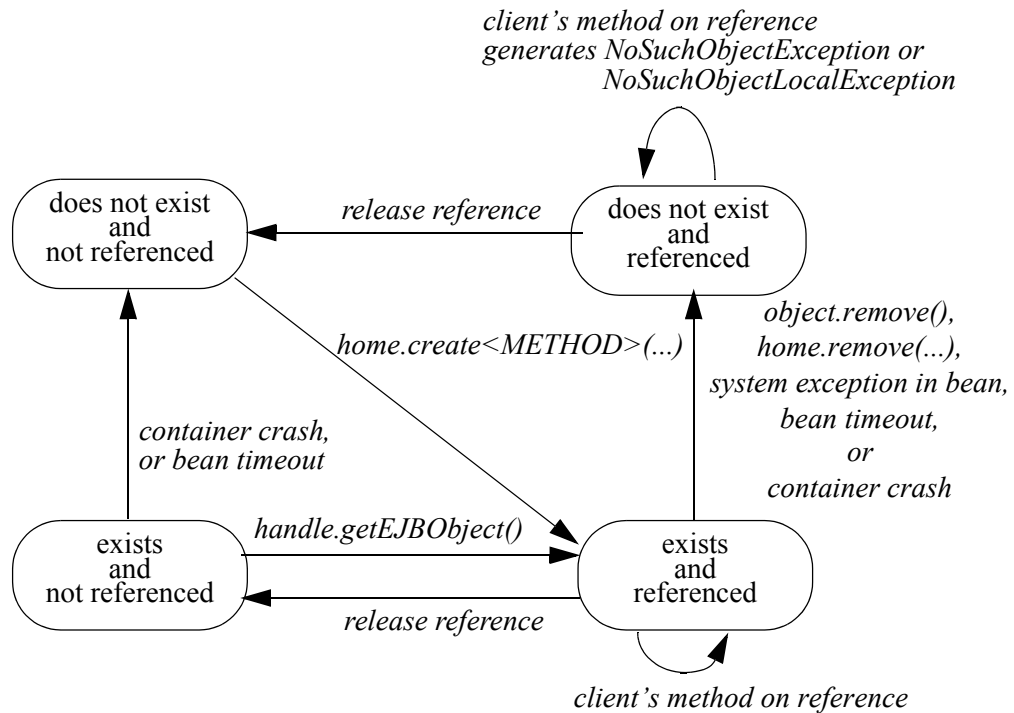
client's method on reference generates NoSuchObjectException or NoSuchObjectLocalException

does not exist and not referenced

release reference

does not exist and referenced

home.create<METHOD>(...)

object.remove(), home.remove(...), system exception in bean, bean timeout, or container crash

container crash, or bean timeout

handle.getEJBObject()

exists and not referenced

exists and referenced

release reference

client's method on reference